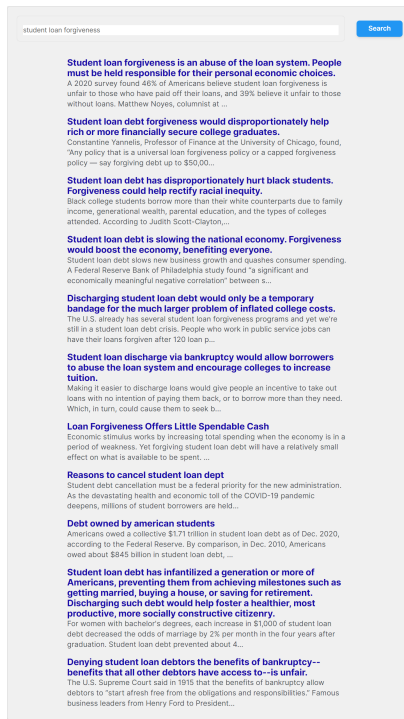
student loan forgiveness

Search

Student loan forgiveness is an abuse of the loan system. People must be held responsible for their personal economic choices.
A 2020 survey found 46% of Americans believe student loan forgiveness is unfair to those who have paid off their loans, and 39% believe it unfair to those without loans. Matthew Noyes, columnist at ...

Student loan debt forgiveness would disproportionately help rich or more financially secure college graduates.
Constantine Yannelis, Professor of Finance at the University of Chicago, found, "Any policy that is a universal loan forgiveness policy or a capped forgiveness policy — say forgiving debt up to $50,00...

Student loan debt has disproportionately hurt black students. Forgiveness could help rectify racial inequity.
Black college students borrow more than their white counterparts due to family income, generational wealth, parental education, and the types of colleges attended. According to Judith Scott-Clayton,...

Student loan debt is slowing the national economy. Forgiveness would boost the economy, benefiting everyone.
Student loan debt slows new business growth and quashes consumer spending. A Federal Reserve Bank of Philadelphia study found "a significant and economically meaningful negative correlation" between s...

Discharging student loan debt would only be a temporary bandage for the much larger problem of inflated college costs.
The U.S. already has several student loan forgiveness programs and yet we're still in a student loan debt crisis. People who work in public service jobs can have their loans forgiven after 120 loan p...

Student loan discharge via bankruptcy would allow borrowers to abuse the loan system and encourage colleges to increase tuition.
Making it easier to discharge loans would give people an incentive to take out loans with no intention of paying them back, or to borrow more than they need. Which, in turn, could cause them to seek b...

Loan Forgiveness Offers Little Spendable Cash
Economic stimulus works by increasing total spending when the economy is in a period of weakness. Yet forgiving student loan debt will have a relatively small effect on what is available to be spent. ...

Reasons to cancel student loan dept
Student debt cancellation must be a federal priority for the new administration. As the devastating health and economic toll of the COVID-19 pandemic deepens, millions of student borrowers are held...

Debt owned by american students
Americans owed a collective $1.71 trillion in student loan debt as of Dec. 2020, according to the Federal Reserve. By comparison, in Dec. 2010, Americans owed about $845 billion in student loan debt, ...

Student loan debt has infantilized a generation or more of Americans, preventing them from achieving milestones such as getting married, buying a house, or saving for retirement. Discharging such debt would help foster a healthier, most productive, more socially constructive citizenry.
For women with bachelor's degrees, each increase in $1,000 of student loan debt decreased the odds of marriage by 2% per month in the four years after graduation. Student loan debt prevented about 4...

Denying student loan debtors the benefits of bankruptcy--benefits that all other debtors have access to--is unfair.
The U.S. Supreme Court said in 1915 that the benefits of bankruptcy allow debtors to "start afresh free from the obligations and responsibilities." Famous business leaders from Henry Ford to President...